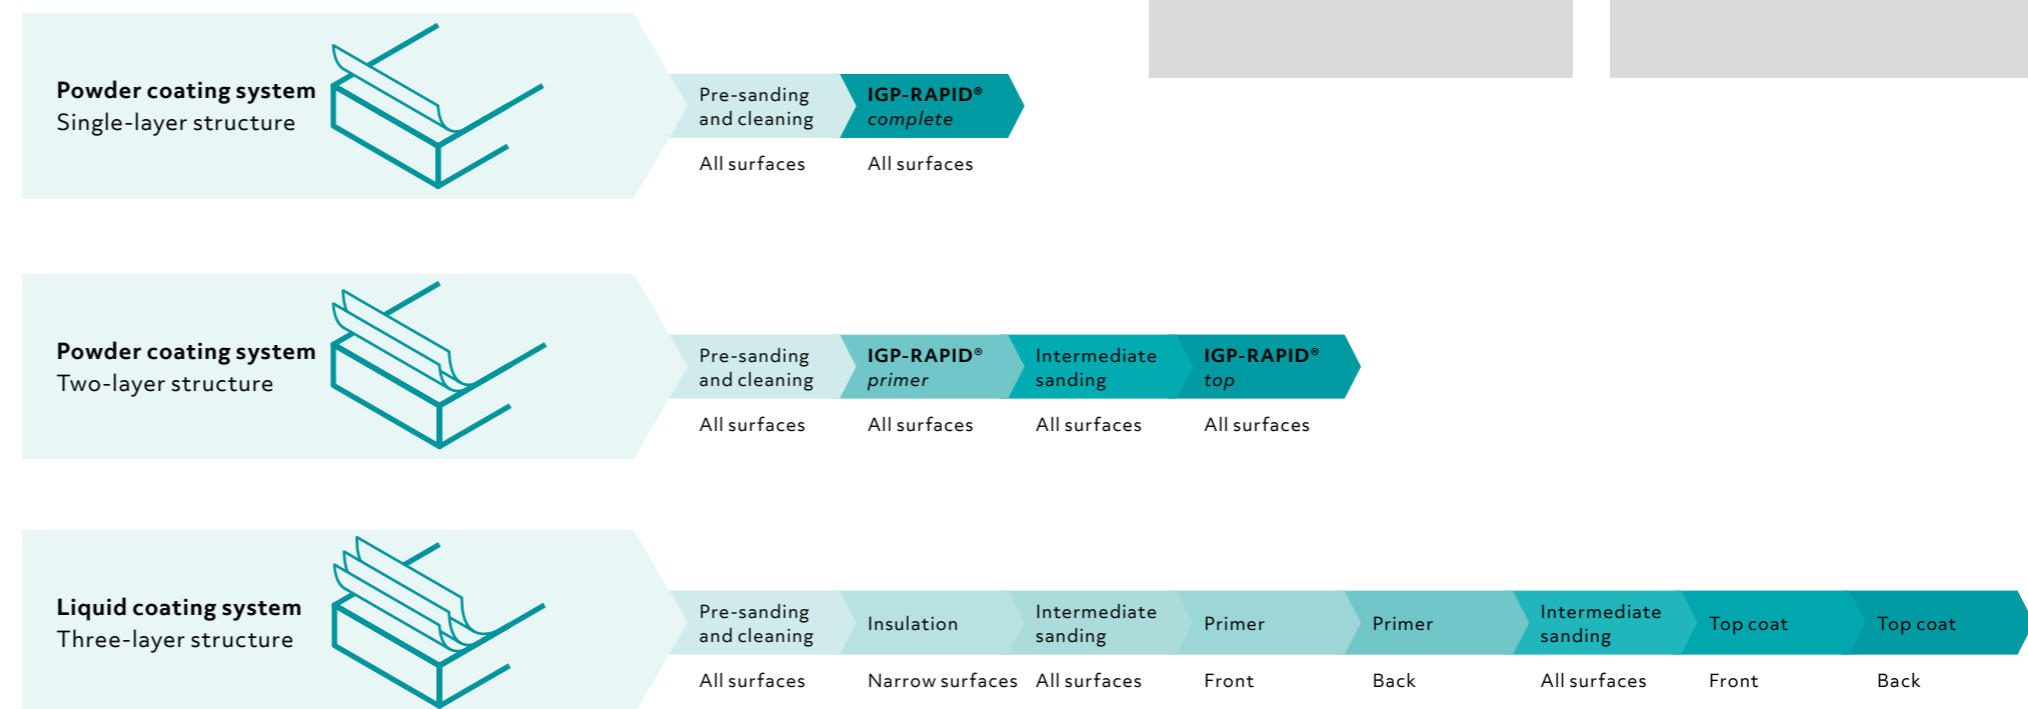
**Powder coating system**
Single-layer structure

Pre-sanding and cleaning
All surfaces

**IGP-RAPID®** *complete*
All surfaces

**Powder coating system**
Two-layer structure

Pre-sanding and cleaning
All surfaces

**IGP-RAPID®** *primer*
All surfaces

Intermediate sanding
All surfaces

**IGP-RAPID®** *top*
All surfaces

**Liquid coating system**
Three-layer structure

Pre-sanding and cleaning
All surfaces

Insulation
Narrow surfaces

Intermediate sanding
All surfaces

Primer
Front

Primer
Back

Intermediate sanding
All surfaces

Top coat
Front

Top coat
Back